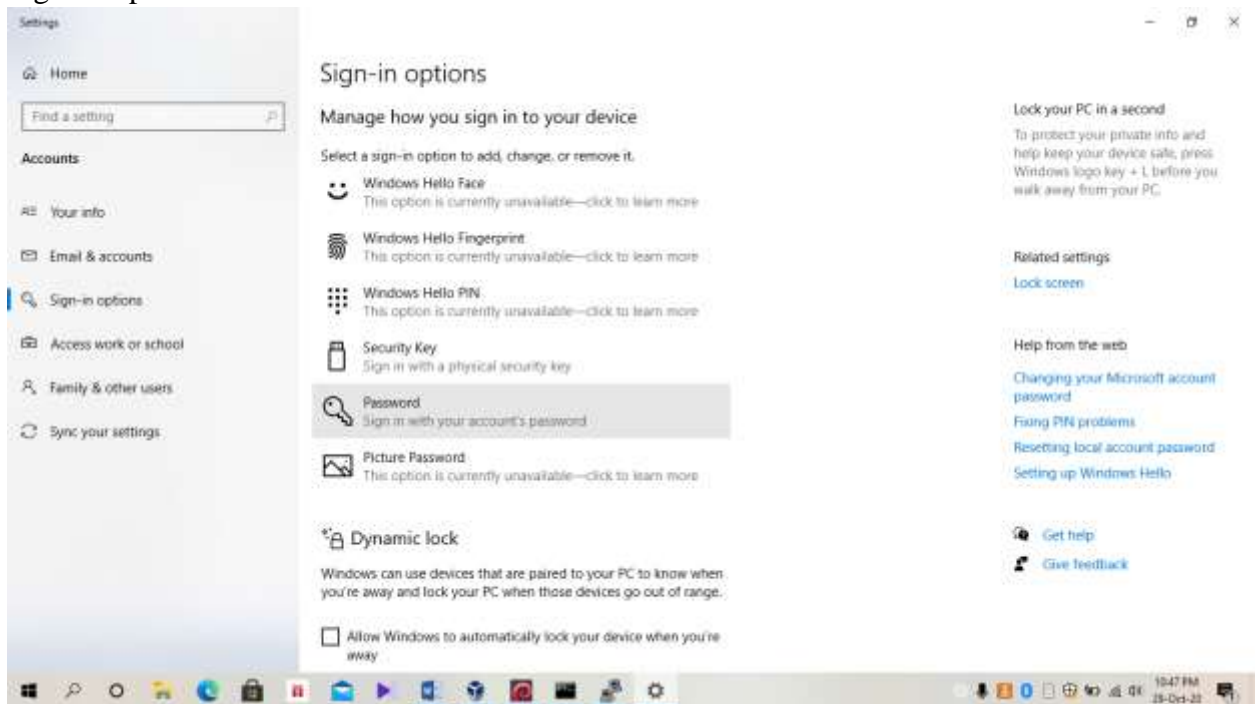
Settings

Home

Find a setting

Accounts

Your info

Email & accounts

Sign-in options

Access work or school

Family & other users

Sync your settings

Sign-in options

Manage how you sign in to your device

Select a sign-in option to add, change, or remove it.

Windows Hello Face
This option is currently unavailable—click to learn more

Windows Hello Fingerprint
This option is currently unavailable—click to learn more

Windows Hello PIN
This option is currently unavailable—click to learn more

Security Key
Sign in with a physical security key

Password
Sign in with your account's password

Picture Password
This option is currently unavailable—click to learn more

Dynamic lock

Windows can use devices that are paired to your PC to know when you're away and lock your PC when those devices go out of range.

Allow Windows to automatically lock your device when you're away

Lock your PC in a second

To protect your private info and help keep your device safe, press Windows logo key + L before you walk away from your PC.

Related settings

Lock screen

Help from the web

Changing your Microsoft account password

Fixing PIN problems

Resetting local account password

Setting up Windows Hello

Get help

Give feedback

10:47 PM
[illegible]-Oct-20